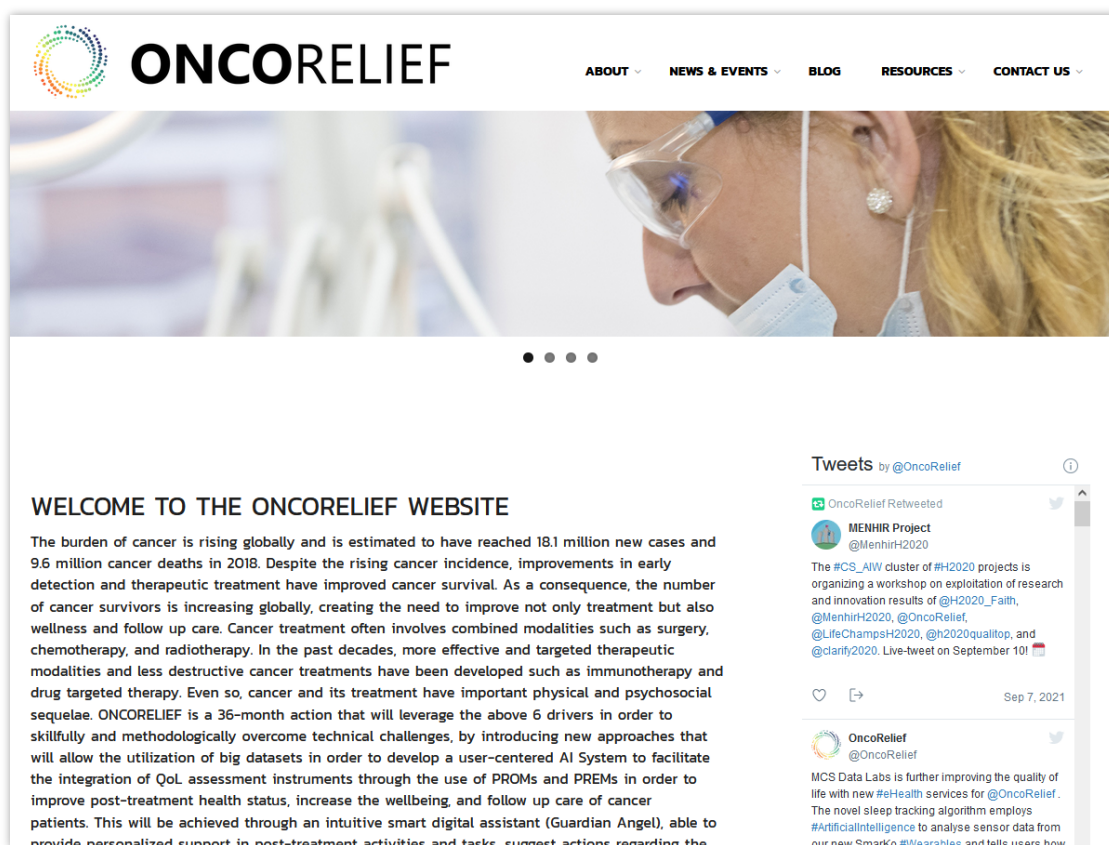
ONCORELIEF

ABOUT NEWS & EVENTS BLOG RESOURCES CONTACT US

WELCOME TO THE ONCORELIEF WEBSITE

The burden of cancer is rising globally and is estimated to have reached 18.1 million new cases and 9.6 million cancer deaths in 2018. Despite the rising cancer incidence, improvements in early detection and therapeutic treatment have improved cancer survival. As a consequence, the number of cancer survivors is increasing globally, creating the need to improve not only treatment but also wellness and follow up care. Cancer treatment often involves combined modalities such as surgery, chemotherapy, and radiotherapy. In the past decades, more effective and targeted therapeutic modalities and less destructive cancer treatments have been developed such as immunotherapy and drug targeted therapy. Even so, cancer and its treatment have important physical and psychosocial sequelae. ONCORELIEF is a 36-month action that will leverage the above 6 drivers in order to skillfully and methodologically overcome technical challenges, by introducing new approaches that will allow the utilization of big datasets in order to develop a user-centered AI System to facilitate the integration of QoL assessment instruments through the use of PROMs and PREMs in order to improve post-treatment health status, increase the wellbeing, and follow up care of cancer patients. This will be achieved through an intuitive smart digital assistant (Guardian Angel), able to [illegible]

Tweets by @OncoRelief

OncoRelief Retweeted

MENHIR Project
@MenhirH2020

The #CS_AIW cluster of #H2020 projects is organizing a workshop on exploitation of research and innovation results of @H2020_Faith, @MenhirH2020, @OncoRelief, @LifeChampsH2020, @h2020qualitop, and @clarify2020. Live-tweet on September 10!

Sep 7, 2021

OncoRelief
@OncoRelief

MCS Data Labs is further improving the quality of life with new #eHealth services for @OncoRelief . The novel sleep tracking algorithm employs #ArtificialIntelligence to analyse sensor data from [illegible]